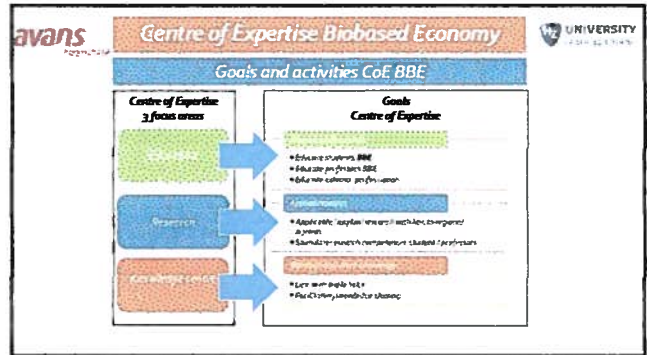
avans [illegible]

Centre of Expertise Biobased Economy

UNIVERSITY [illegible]

Goals and activities CoE BBE

Centre of Expertise
3 focus areas

Education

Research

Knowledge centre

Goals
Centre of Expertise

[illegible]

• Educate students BBE
• Educate professionals BBE
• Educate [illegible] professionals

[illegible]

• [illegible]
• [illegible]

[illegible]

• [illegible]
• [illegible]